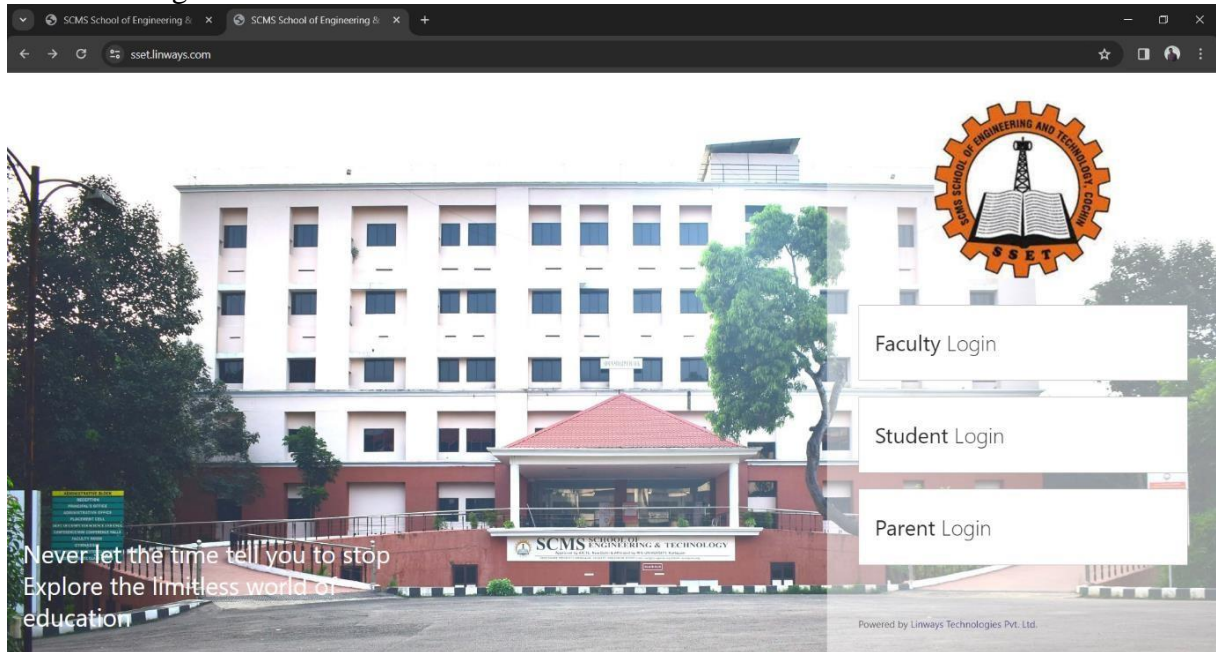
SCMS School of Engineering & ×
SCMS School of Engineering & ×
+
sset.linways.com

SCMS SCHOOL OF ENGINEERING AND TECHNOLOGY, COCHIN
SSET

Faculty Login

Student Login

Parent Login

SCMS SCHOOL OF ENGINEERING & TECHNOLOGY

Never let the time tell you to stop
Explore the limitless world of education

Powered by Linways Technologies Pvt. Ltd.